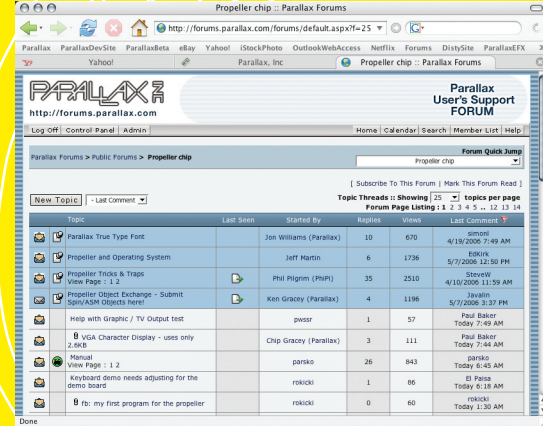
Propeller chip :: Parallax Forums

http://forums.parallax.com/forums/default.aspx?f=25

Parallax ParallaxDevSite ParallaxBeta eBay Yahoo! iStockPhoto OutlookWebAccess Netflix Forums DistySite ParallaxEFX

Yahoo! | Parallax, Inc | Propeller chip :: Parallax Forums

PARALLAX
http://forums.parallax.com

Parallax User's Support FORUM

Log Off | Control Panel | Admin

Home | Calendar | Search | Member List | Help

Parallax Forums > Public Forums > Propeller chip

Forum Quick Jump
Propeller chip

[ Subscribe To This Forum | Mark This Forum Read ]

New Topic | - Last Comment

Topic Threads : Showing 25 topics per page
Forum Page Listing : 1 2 3 4 5 .. 12 13 14

| Topic | Last Seen | Started By | Replies | Views | Last Comment |
|---|---|---|---|---|---|
| Parallax True Type Font | | Jon Williams (Parallax) | 10 | 670 | simonl 4/19/2006 7:49 AM |
| Propeller and Operating System | | Jeff Martin | 6 | 1736 | EdKirk 5/7/2006 12:50 PM |
| Propeller Tricks & Traps View Page : 1 2 | | Phil Pilgrim (PhiPi) | 35 | 2510 | SteveW 4/10/2006 11:59 AM |
| Propeller Object Exchange - Submit Spin/ASM Objects here! | | Ken Gracey (Parallax) | 4 | 1196 | Javalin 5/7/2006 3:37 PM |
| Help with Graphic / TV Output test | | pwssr | 1 | 57 | Paul Baker Today 7:49 AM |
| VGA Character Display - uses only 2.6KB | | Chip Gracey (Parallax) | 3 | 111 | Paul Baker Today 7:44 AM |
| Manual View Page : 1 2 | | parsko | 26 | 843 | parsko Today 6:45 AM |
| Keyboard demo needs adjusting for the demo board | | rokicki | 1 | 86 | El Paisa Today 6:18 AM |
| fb: my first program for the propeller | | rokicki | 0 | 60 | rokicki Today 1:30 AM |

Done